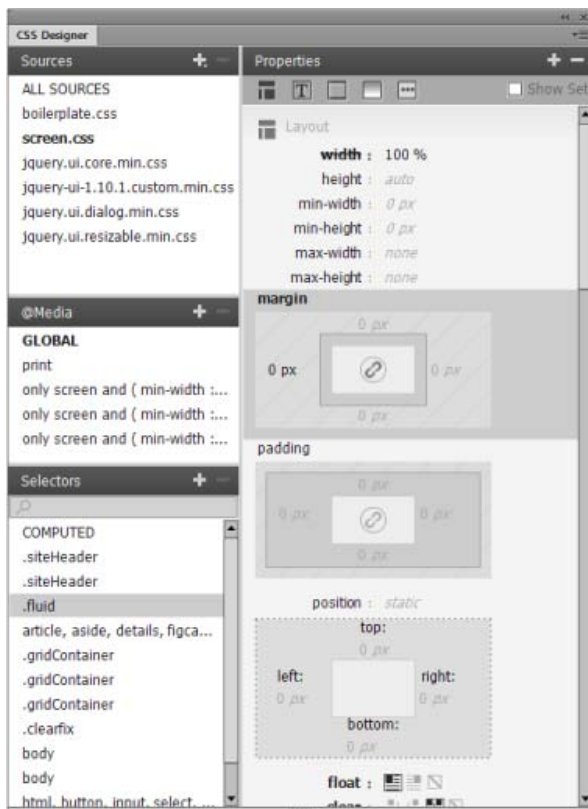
CSS Designer

Sources
ALL SOURCES
boilerplate.css
screen.css
jquery.ui.core.min.css
jquery-ui-1.10.1.custom.min.css
jquery.ui.dialog.min.css
jquery.ui.resizable.min.css

@Media
GLOBAL
print
only screen and ( min-width :...
only screen and ( min-width :...
only screen and ( min-width :...

Selectors
COMPUTED
.siteHeader
.siteHeader
.fluid
article, aside, details, figca...
.gridContainer
.gridContainer
.gridContainer
.clearfix
body
body
html, button, input, select, ...

Properties
Show Set

Layout
width : 100 %
height : auto
min-width : 0 px
min-height : 0 px
max-width : none
max-height : none
margin
0 px
0 px
0 px
0 px
padding
0 px
0 px
0 px
0 px
position : static
top:
0 px
left:
0 px
right:
0 px
bottom:
0 px
float :
clear :